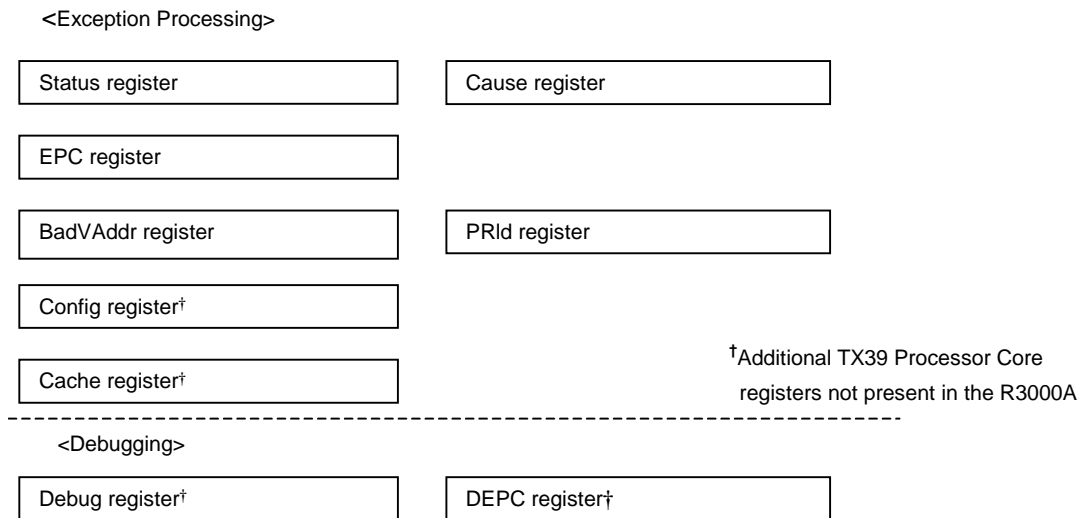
<Exception Processing>

Status register

Cause register

EPC register

BadVAddr register

PRId register

Config register†

Cache register†

†Additional TX39 Processor Core registers not present in the R3000A

<Debugging>

Debug register†

DEPC register†